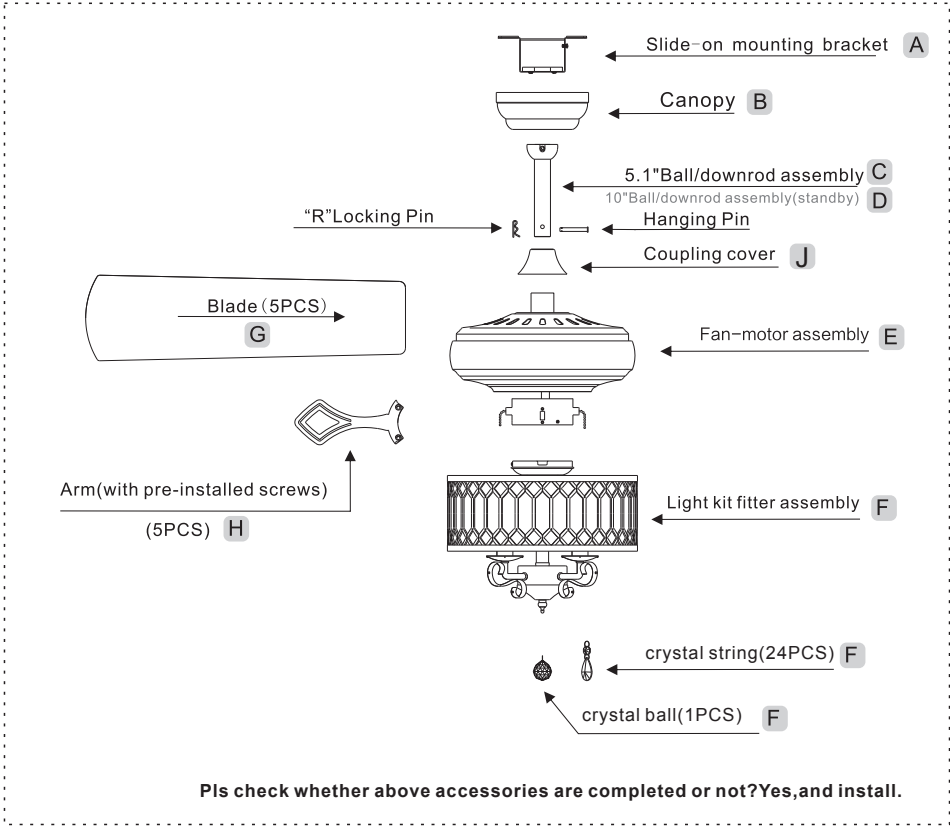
Slide-on mounting bracket A

Canopy B

5.1"Ball/downrod assembly C

10"Ball/downrod assembly(standby) D

"R"Locking Pin

Hanging Pin

Coupling cover J

Blade (5PCS)

G

Fan-motor assembly E

Arm(with pre-installed screws)

(5PCS) H

Light kit fitter assembly F

crystal string(24PCS) F

crystal ball(1PCS) F

Pls check whether above accessories are completed or not?Yes,and install.